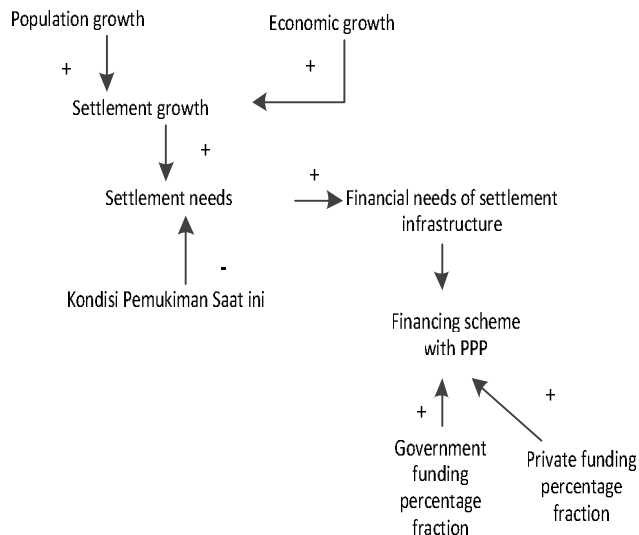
Population growth

Economic growth

+

+

Settlement growth

+

+

Settlement needs

Financial needs of settlement infrastructure

-

Kondisi Pemukiman Saat ini

Financing scheme with PPP

+

+

Government funding percentage fraction

Private funding percentage fraction